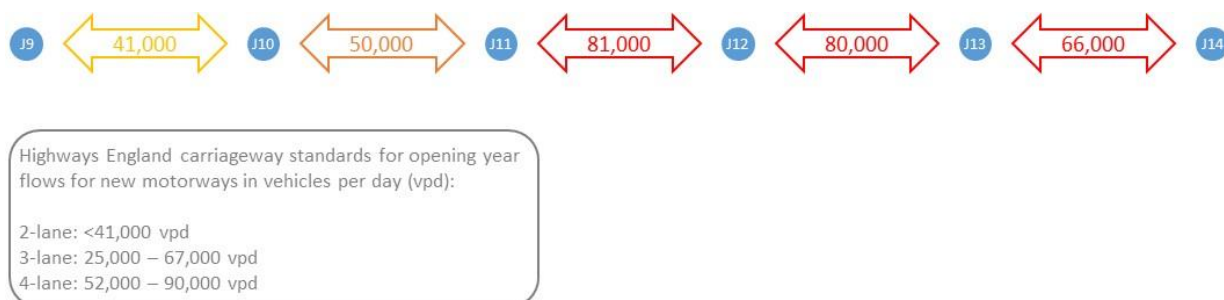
J9 41,000 J10 50,000 J11 81,000 J12 80,000 J13 66,000 J14

Highways England carriageway standards for opening year flows for new motorways in vehicles per day (vpd):

2-lane: <41,000 vpd
3-lane: 25,000 – 67,000 vpd
4-lane: 52,000 – 90,000 vpd